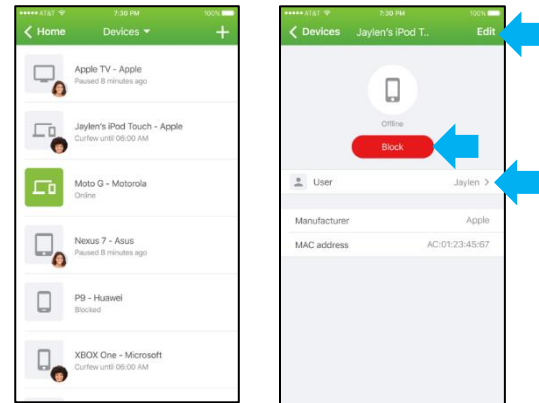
●●●●● AT&T 7:30 PM 100%

Home Devices +

Apple TV - Apple
Paused 8 minutes ago

Jaylen's iPod Touch - Apple
Curfew until 06:00 AM

Moto G - Motorola
Online

Nexus 7 - Asus
Paused 8 minutes ago

P9 - Huawei
Blocked

XBOX One - Microsoft
Curfew until 06:00 AM

●●●●● AT&T 7:30 PM 100%

Devices Jaylen's iPod T.. Edit

Offline

Block

User Jaylen

Manufacturer Apple

MAC address AC:01:23:45:67